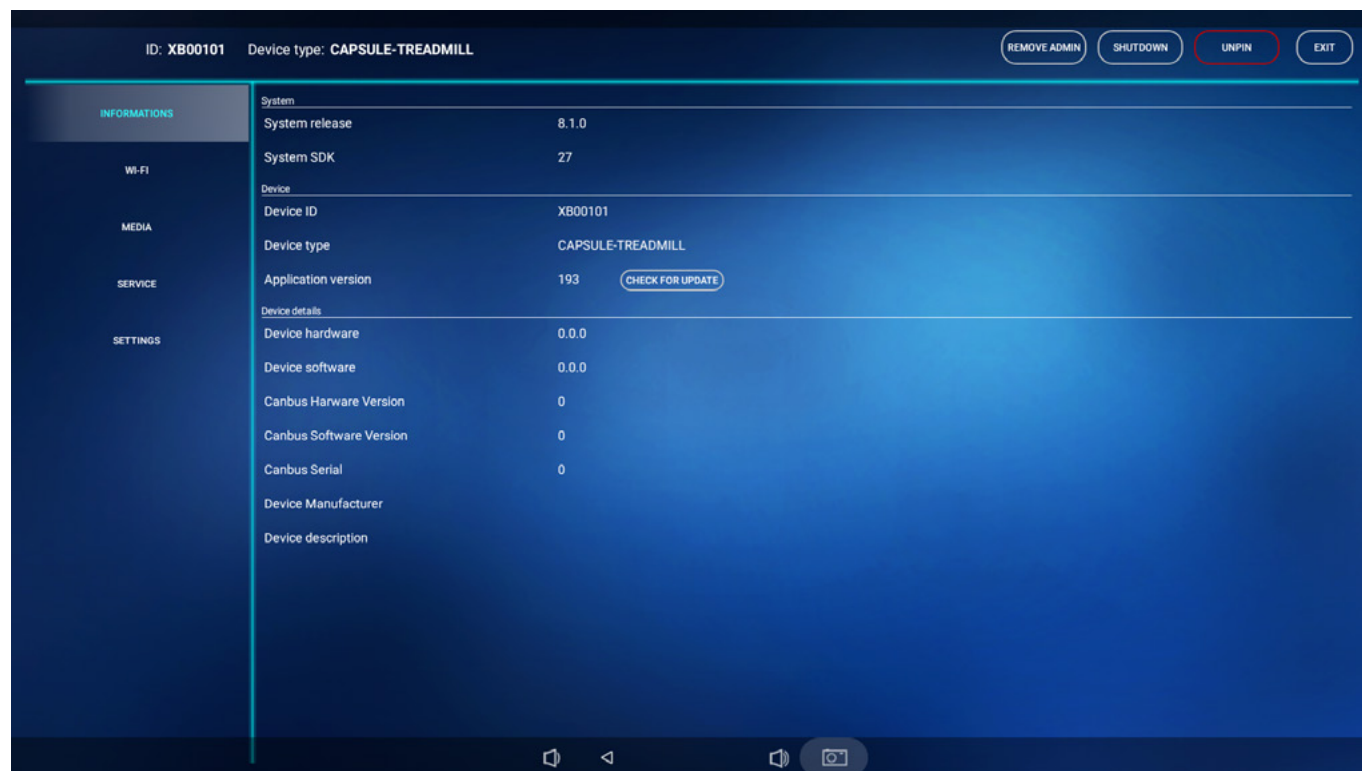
ID: XB00101 Device type: CAPSULE-TREADMILL

REMOVE ADMIN SHUTDOWN UNPIN EXIT

INFORMATIONS

WI-FI

MEDIA

SERVICE

SETTINGS

System

System release 8.1.0

System SDK 27

Device

Device ID XB00101

Device type CAPSULE-TREADMILL

Application version 193 CHECK FOR UPDATE

Device details

Device hardware 0.0.0

Device software 0.0.0

Canbus Harware Version 0

Canbus Software Version 0

Canbus Serial 0

Device Manufacturer

Device description